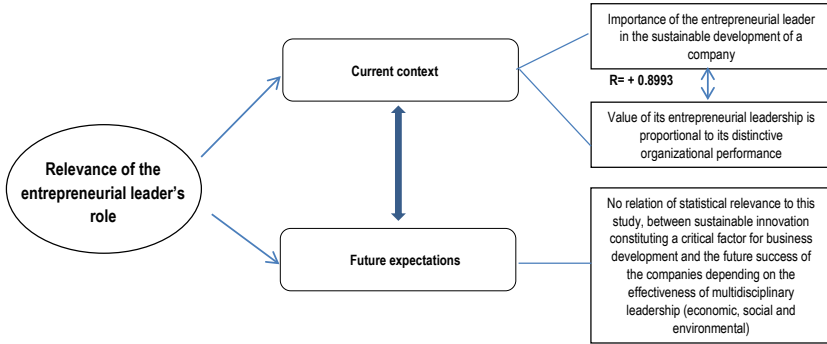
Relevance of the entrepreneurial leader's role

Current context

Future expectations

Importance of the entrepreneurial leader in the sustainable development of a company

R= + 0.8993

Value of its entrepreneurial leadership is proportional to its distinctive organizational performance

No relation of statistical relevance to this study, between sustainable innovation constituting a critical factor for business development and the future success of the companies depending on the effectiveness of multidisciplinary leadership (economic, social and environmental)